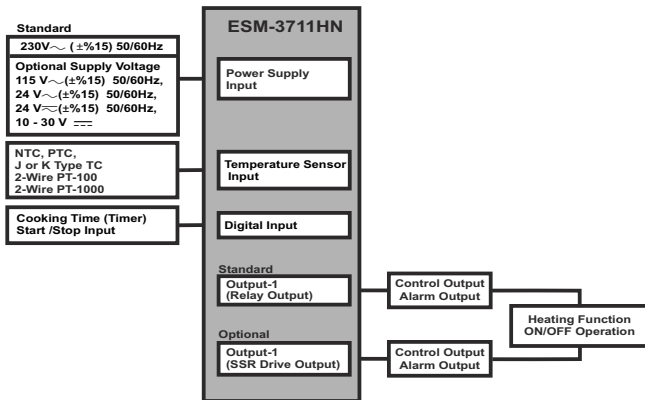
ESM-3711HN

Standard

230V$\sim$ (±%15) 50/60Hz

Optional Supply Voltage
115 V$\sim$(±%15) 50/60Hz,
24 V$\sim$(±%15) 50/60Hz,
24 V$\eqsim$(±%15) 50/60Hz,
10 - 30 V $\eqsim$

Power Supply Input

NTC, PTC,
J or K Type TC
2-Wire PT-100
2-Wire PT-1000

Temperature Sensor Input

Cooking Time (Timer) Start /Stop Input

Digital Input

Standard

Output-1 (Relay Output)

Control Output
Alarm Output

Heating Function
ON/OFF Operation

Optional

Output-1 (SSR Drive Output)

Control Output
Alarm Output